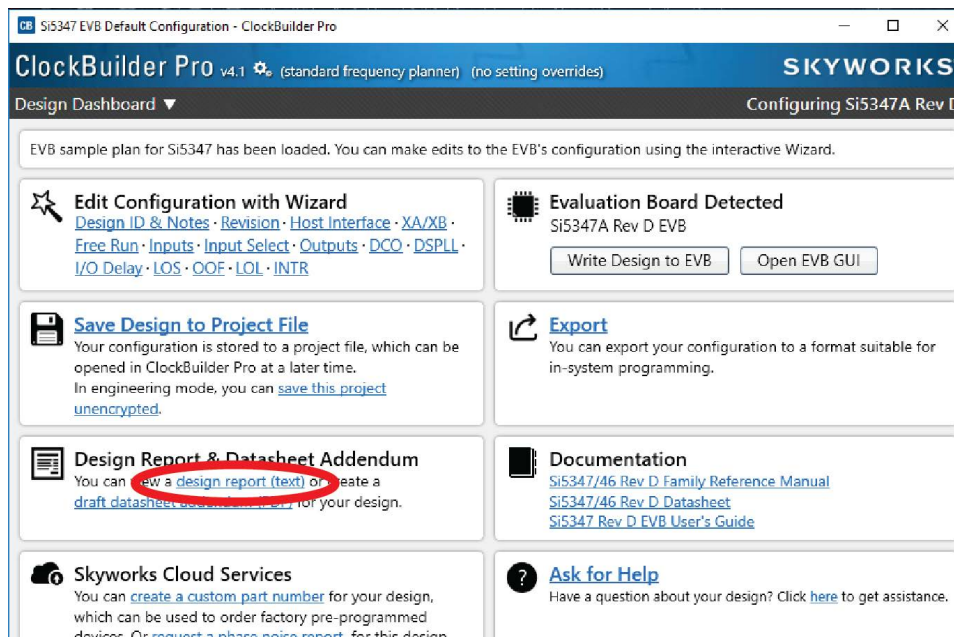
CB Si5347 EVB Default Configuration - ClockBuilder Pro

ClockBuilder Pro v4.1 (standard frequency planner) (no setting overrides)

SKYWORKS

Design Dashboard ▼

Configuring Si5347A Rev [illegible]

EVB sample plan for Si5347 has been loaded. You can make edits to the EVB's configuration using the interactive Wizard.

Edit Configuration with Wizard
Design ID & Notes · Revision · Host Interface · XA/XB · Free Run · Inputs · Input Select · Outputs · DCO · DSPLL · I/O Delay · LOS · OOF · LOL · INTR

Evaluation Board Detected
Si5347A Rev D EVB
Write Design to EVB
Open EVB GUI

Save Design to Project File
Your configuration is stored to a project file, which can be opened in ClockBuilder Pro at a later time.
In engineering mode, you can save this project unencrypted.

Export
You can export your configuration to a format suitable for in-system programming.

Design Report & Datasheet Addendum
You can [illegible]ew a design report (text) or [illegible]eate a draft datasheet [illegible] for your design.

Documentation
Si5347/46 Rev D Family Reference Manual
Si5347/46 Rev D Datasheet
Si5347 Rev D EVB User's Guide

Skyworks Cloud Services
You can create a custom part number for your design, which can be used to order factory pre-programmed devices. Or request a phase noise report for this design.

Ask for Help
Have a question about your design? Click here to get assistance.